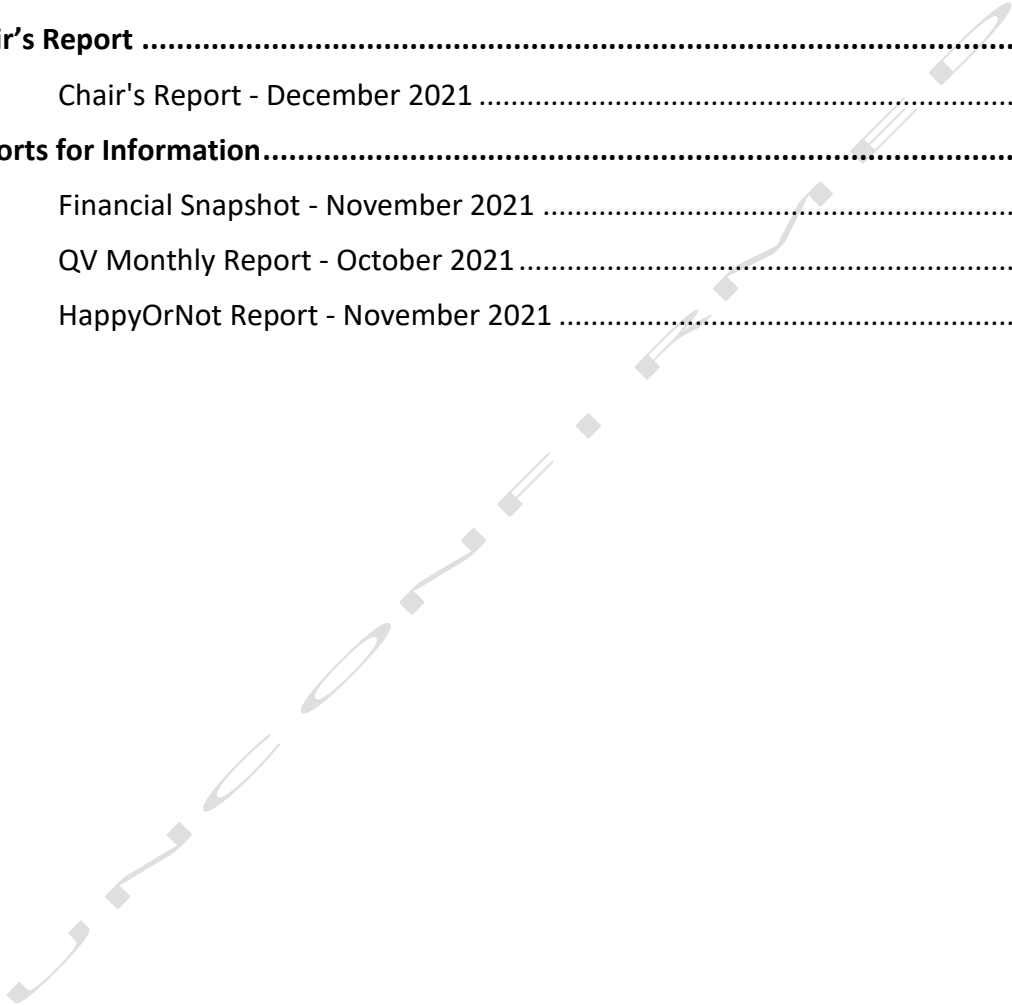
ir’s Report ..........................................................................................................

Chair's Report - December 2021 ..........................................................................

orts for Information................................................................................................

Financial Snapshot - November 2021 ....................................................................

QV Monthly Report - October 2021........................................................................

HappyOrNot Report - November 2021 ...................................................................